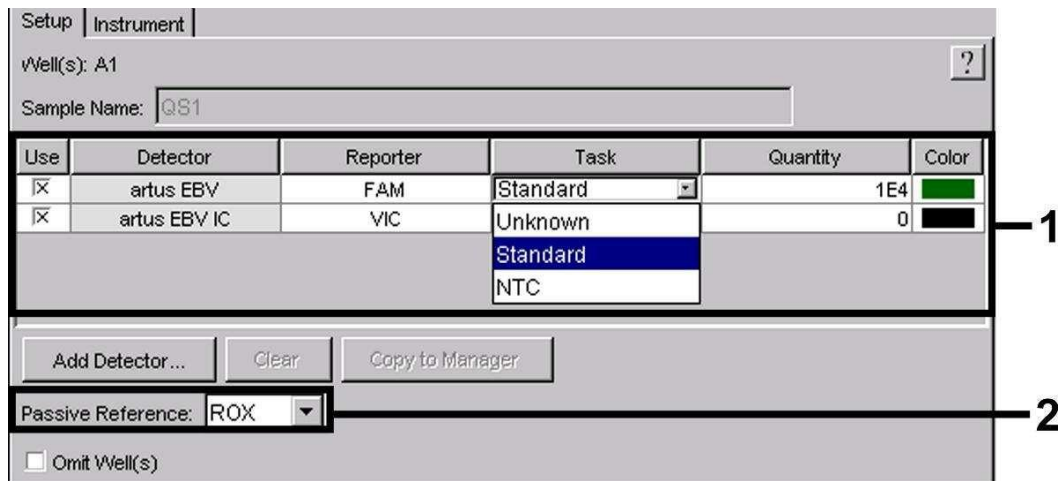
Setup | Instrument

Well(s): A1

?

Sample Name: QS1

| Use | Detector | Reporter | Task | Quantity | Color |
|---|---|---|---|---|---|
| ☒ | artus EBV | FAM | Standard | 1E4 | |
| ☒ | artus EBV IC | VIC | Unknown | 0 | |

Unknown
Standard
NTC

1

Add Detector... Clear Copy to Manager

Passive Reference: ROX

2

Omit Well(s)